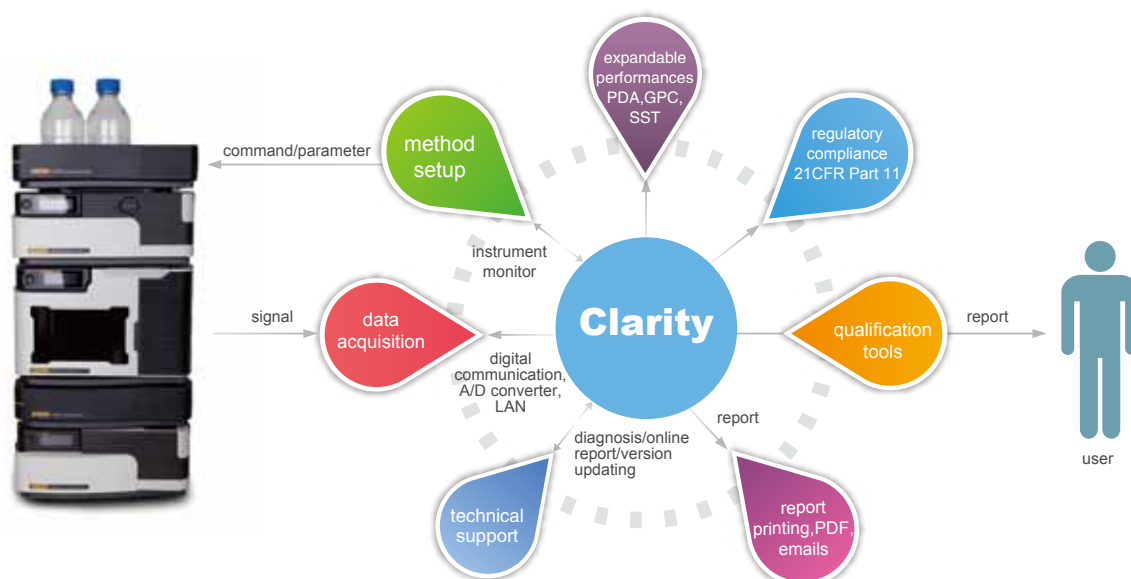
expandable performances PDA,GPC, SST

command/parameter

method setup

regulatory compliance 21CFR Part 11

instrument monitor

signal

data acquisition

Clarity

qualification tools

report

user

digital communication, A/D converter, LAN

report

diagnosis/online report/version updating

technical support

report printing,PDF, emails